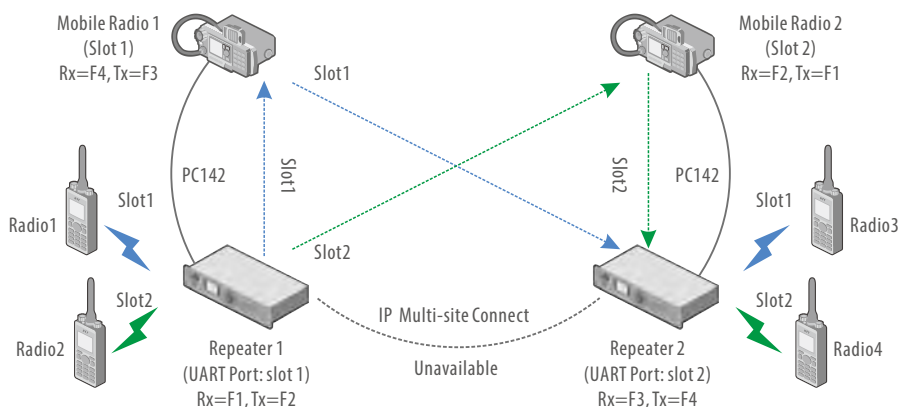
Mobile Radio 1
(Slot 1)
Rx=F4, Tx=F3

Mobile Radio 2
(Slot 2)
Rx=F2, Tx=F1

Slot1

Slot1

Slot2

PC142

PC142

Slot1

Slot1

Radio1

Radio3

Slot2

Slot2

Slot2

Radio2

Radio4

IP Multi-site Connect

Unavailable

Repeater 1
(UART Port: slot 1)
Rx=F1, Tx=F2

Repeater 2
(UART Port: slot 2)
Rx=F3, Tx=F4